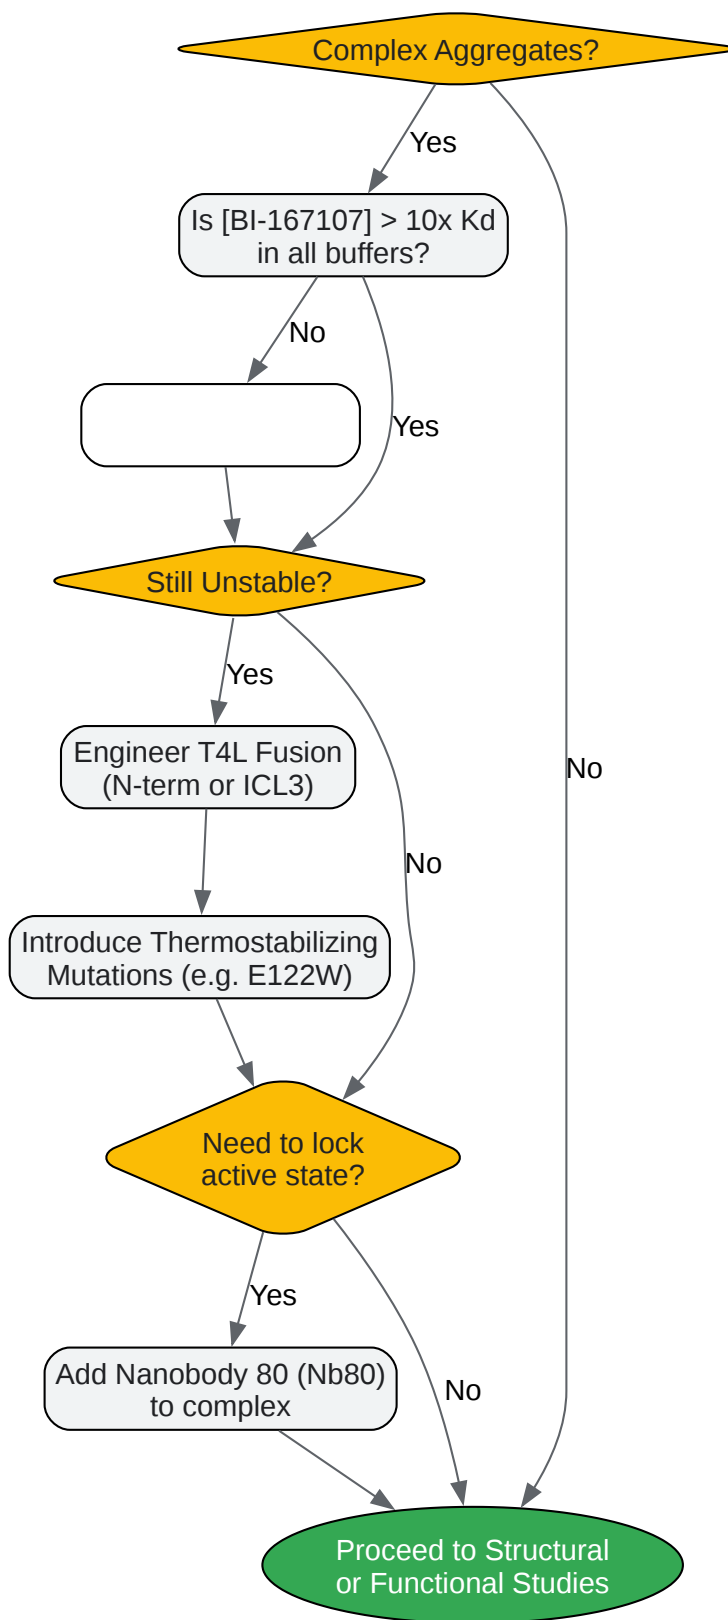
Complex Aggregates?

Yes

No

Is [BI-167107] > 10x Kd in all buffers?

No

Yes

Still Unstable?

Yes

No

Engineer T4L Fusion (N-term or ICL3)

Introduce Thermostabilizing Mutations (e.g. E122W)

Need to lock active state?

Yes

No

Add Nanobody 80 (Nb80) to complex

Proceed to Structural or Functional Studies